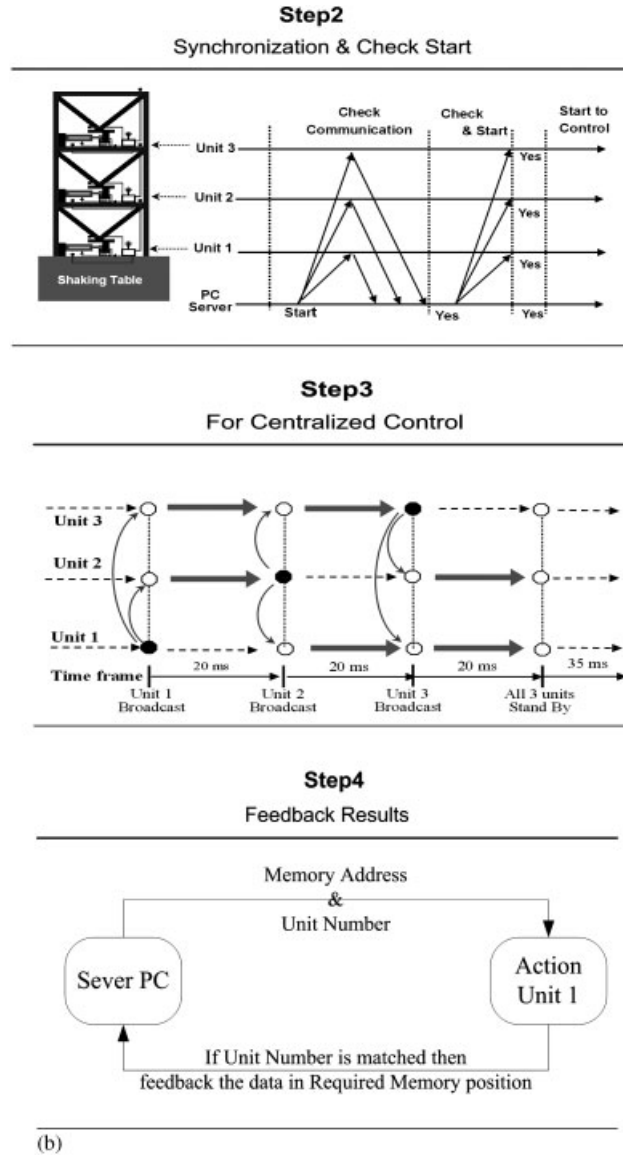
Step2
Synchronization & Check Start

Check Communication
Check & Start
Start to Control
Unit 3
Unit 2
Unit 1
Shaking Table
PC Server
Start
Yes
Yes
Yes
Yes
Yes

Step3
For Centralized Control

Unit 3
Unit 2
Unit 1
Time frame
20 ms
20 ms
20 ms
35 ms
Unit 1 Broadcast
Unit 2 Broadcast
Unit 3 Broadcast
All 3 units Stand By

Step4
Feedback Results

Memory Address & Unit Number
Sever PC
Action Unit 1
If Unit Number is matched then feedback the data in Required Memory position

(b)